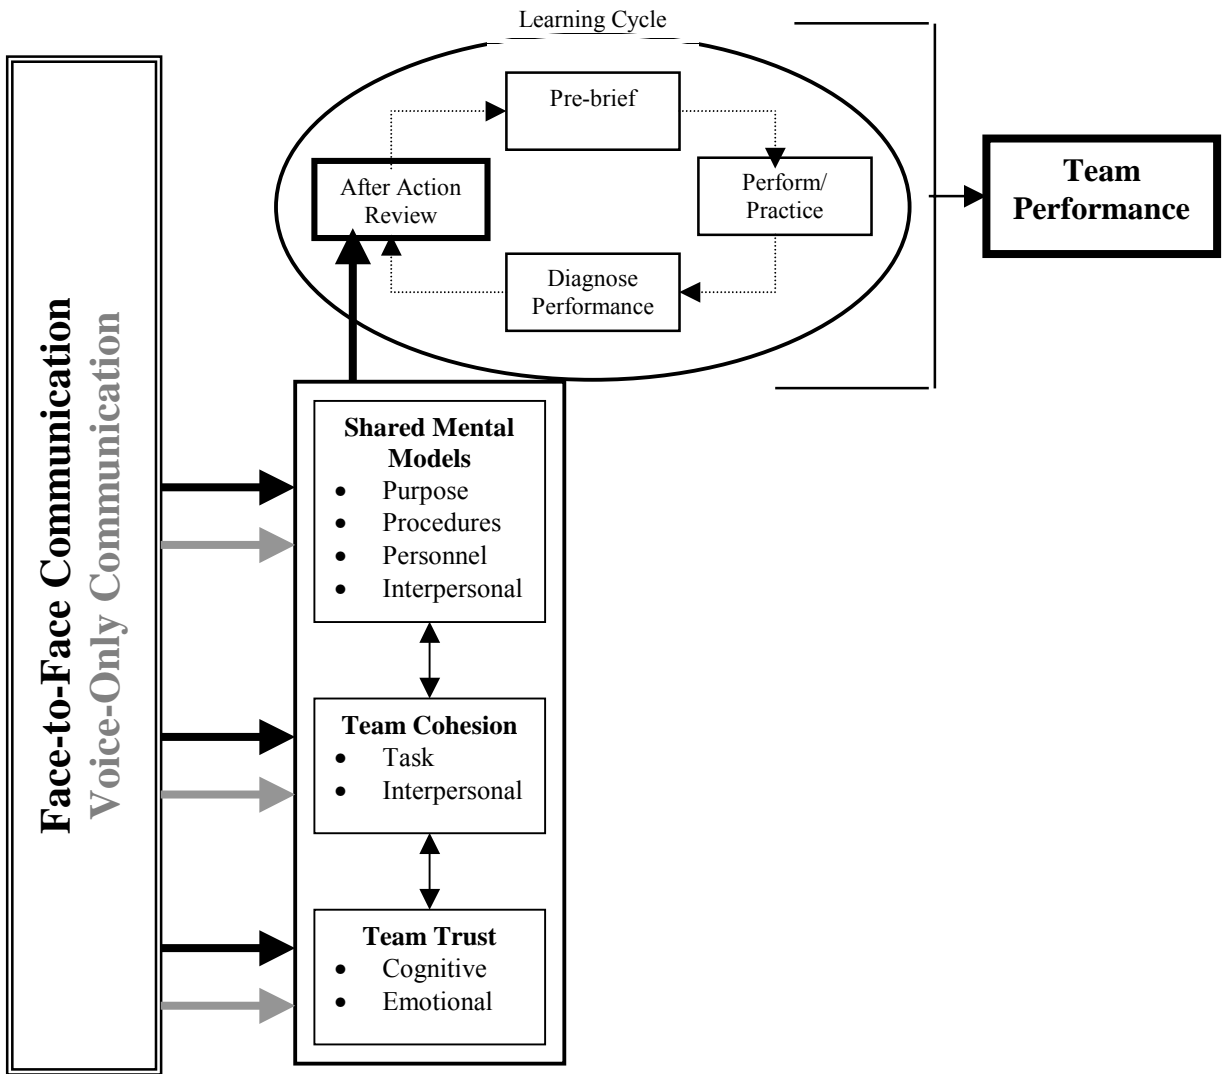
Learning Cycle

Pre-brief

After Action Review

Perform/ Practice

Diagnose Performance

Team Performance

Face-to-Face Communication
Voice-Only Communication

Shared Mental Models
- Purpose
- Procedures
- Personnel
- Interpersonal

Team Cohesion
- Task
- Interpersonal

Team Trust
- Cognitive
- Emotional